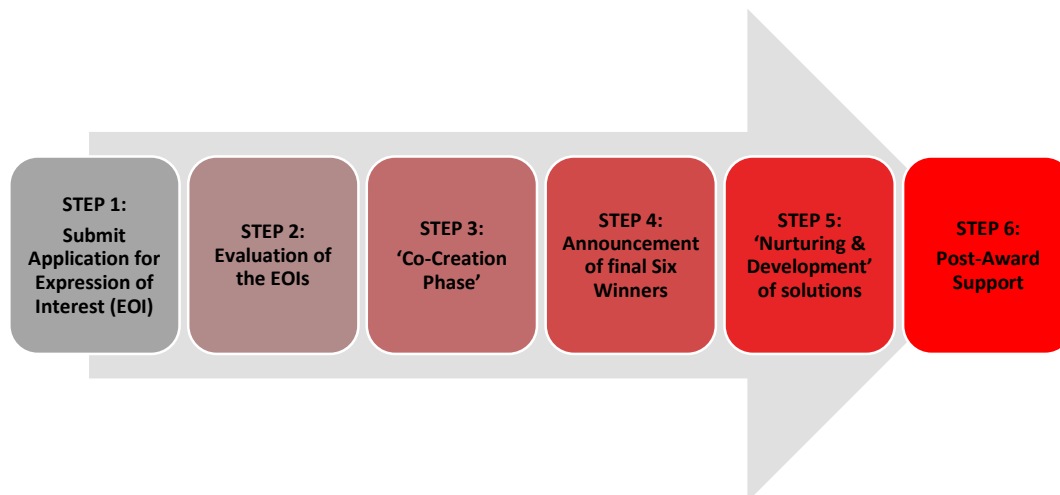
STEP 1:
Submit Application for Expression of Interest (EOI)

STEP 2:
Evaluation of the EOIs

STEP 3:
‘Co-Creation Phase’

STEP 4:
Announcement of final Six Winners

STEP 5:
‘Nurturing & Development’ of solutions

STEP 6:
Post-Award Support